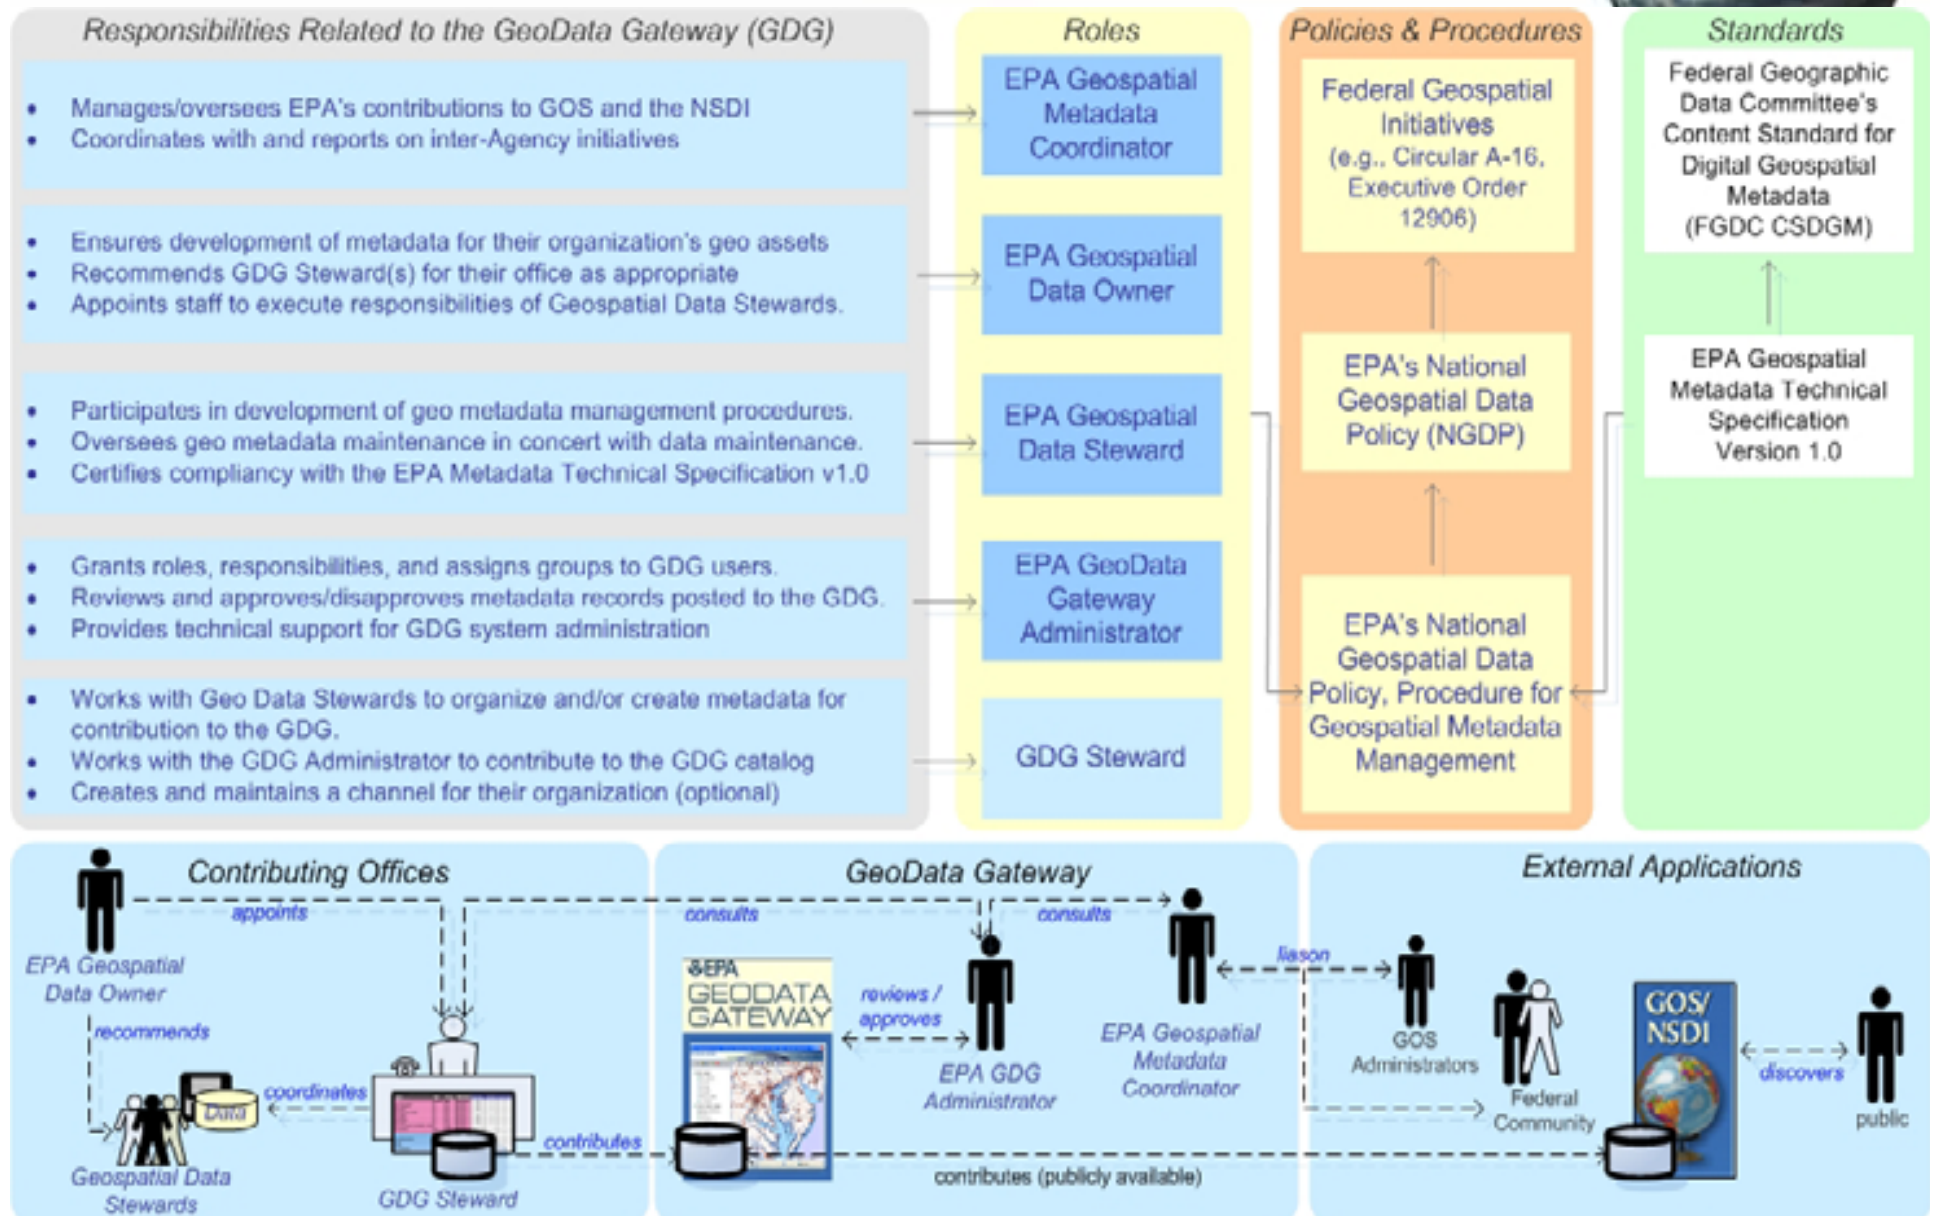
Responsibilities Related to the GeoData Gateway (GDG)

- Manages/oversees EPA's contributions to GOS and the NSDI
- Coordinates with and reports on inter-Agency initiatives

- Ensures development of metadata for their organization's geo assets
- Recommends GDG Steward(s) for their office as appropriate
- Appoints staff to execute responsibilities of Geospatial Data Stewards.

- Participates in development of geo metadata management procedures.
- Oversees geo metadata maintenance in concert with data maintenance.
- Certifies compliancy with the EPA Metadata Technical Specification v1.0

- Grants roles, responsibilities, and assigns groups to GDG users.
- Reviews and approves/disapproves metadata records posted to the GDG.
- Provides technical support for GDG system administration

- Works with Geo Data Stewards to organize and/or create metadata for contribution to the GDG.
- Works with the GDG Administrator to contribute to the GDG catalog
- Creates and maintains a channel for their organization (optional)

Roles

EPA Geospatial Metadata Coordinator

EPA Geospatial Data Owner

EPA Geospatial Data Steward

EPA GeoData Gateway Administrator

GDG Steward

Policies & Procedures

Federal Geospatial Initiatives (e.g., Circular A-16, Executive Order 12906)

EPA's National Geospatial Data Policy (NGDP)

EPA's National Geospatial Data Policy, Procedure for Geospatial Metadata Management

Standards

Federal Geographic Data Committee's Content Standard for Digital Geospatial Metadata (FGDC CSDGM)

EPA Geospatial Metadata Technical Specification Version 1.0

Contributing Offices

appoints

EPA Geospatial Data Owner

recommends

coordinates

Data

Geospatial Data Stewards

GDG Steward

contributes

GeoData Gateway

consults

consults

EPA GEODATA GATEWAY

reviews / approves

EPA GDG Administrator

EPA Geospatial Metadata Coordinator

External Applications

liason

GOS Administrators

Federal Community

GOS/ NSDI

discovers

public

contributes (publicly available)